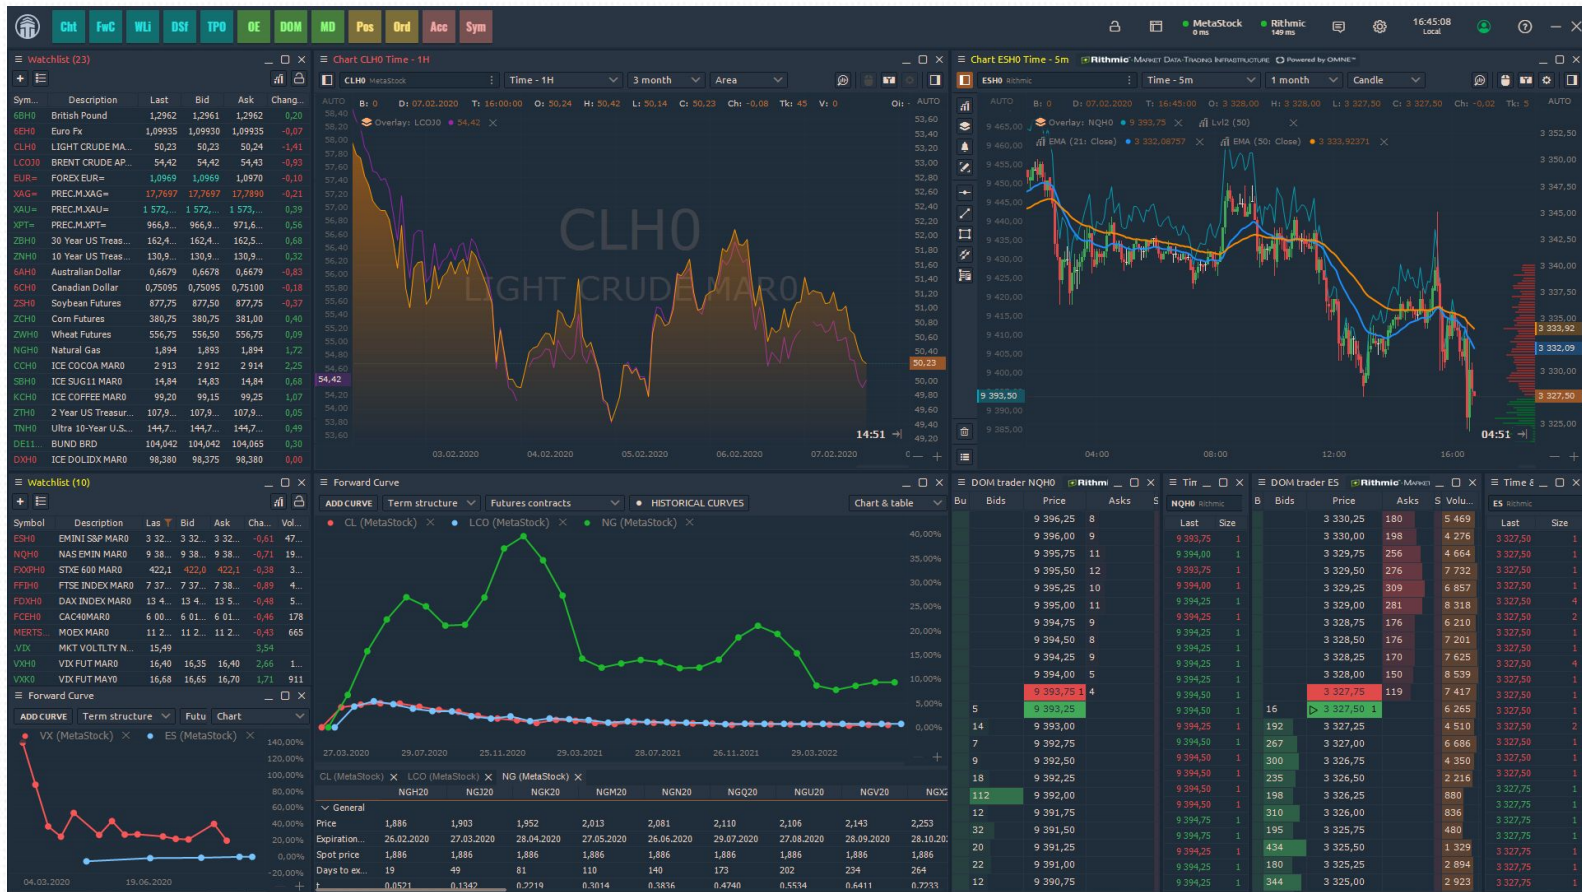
Cht FwC WLi DSf TPO OE DOM MD Pos Ord Acc Sym

MetaStock 0 ms Rithmic 149 ms 16:45:08 Local

Watchlist (23)

| Sym... | Description | Last | Bid | Ask | Chang... |
|---|---|---|---|---|---|
| 6BH0 | British Pound | 1,2962 | 1,2961 | 1,2962 | 0,20 |
| 6EH0 | Euro Fx | 1,09935 | 1,09930 | 1,09935 | -0,07 |
| CLH0 | LIGHT CRUDE MA... | 50,23 | 50,23 | 50,24 | -1,41 |
| LCO30 | BRENT CRUDE AP... | 54,42 | 54,42 | 54,43 | -0,93 |
| EUR= | FOREX EUR= | 1,0969 | 1,0969 | 1,0970 | -0,10 |
| XAG= | PREC.M.XAG= | 17,7697 | 17,7697 | 17,7890 | -0,21 |
| XAU= | PREC.M.XAU= | 1 572,... | 1 572,... | 1 573,... | 0,39 |
| XPT= | PREC.M.XPT= | 966,9... | 966,9... | 971,6... | 0,56 |
| ZBH0 | 30 Year US Treas... | 162,4... | 162,4... | 162,5... | 0,68 |
| ZNH0 | 10 Year US Treas... | 130,9... | 130,9... | 130,9... | 0,32 |
| 6AH0 | Australian Dollar | 0,6679 | 0,6678 | 0,6679 | -0,83 |
| 6CH0 | Canadian Dollar | 0,75095 | 0,75095 | 0,75100 | -0,18 |
| ZSH0 | Soybean Futures | 877,75 | 877,50 | 877,75 | -0,37 |
| ZCH0 | Corn Futures | 380,75 | 380,75 | 381,00 | 0,40 |
| ZWH0 | Wheat Futures | 556,75 | 556,50 | 556,75 | 0,09 |
| NGH0 | Natural Gas | 1,894 | 1,893 | 1,894 | 1,72 |
| CCH0 | ICE COCOA MAR0 | 2 913 | 2 912 | 2 914 | 2,25 |
| SBH0 | ICE SUG11 MAR0 | 14,84 | 14,83 | 14,84 | 0,68 |
| KCH0 | ICE COFFEE MAR0 | 99,20 | 99,15 | 99,25 | 1,07 |
| ZTH0 | 2 Year US Treasur... | 107,9... | 107,9... | 107,9... | 0,05 |
| TNH0 | Ultra 10-Year U.S.... | 144,7... | 144,7... | 144,7... | 0,49 |
| DE11... | BUND BRD | 104,042 | 104,042 | 104,065 | 0,30 |
| DXH0 | ICE DOLIDX MAR0 | 98,380 | 98,375 | 98,380 | 0,00 |

Chart CLH0 Time - 1H
CLH0 MetaStock | Time - 1H | 3 month | Area
AUTO B: 0 D: 07.02.2020 T: 16:00:00 O: 50,24 H: 50,42 L: 50,14 C: 50,23 Ch: -0,08 Tk: 45 V: 0
Overlay: LCOJ0 54,42
CLH0
LIGHT CRUDE MAR0
58,40 58,20 58,00 57,80 57,60 57,40 57,20 57,00 56,80 56,60 56,40 56,20 56,00 55,80 55,60 55,40 55,20 55,00 54,80 54,42 54,20 54,00 53,80 53,60
53,60 53,40 53,20 53,00 52,80 52,60 52,40 52,20 52,00 51,80 51,60 51,40 51,20 51,00 50,80 50,60 50,40 50,23 50,00 49,80 49,60 49,40 49,20
14:51
03.02.2020 04.02.2020 05.02.2020 06.02.2020 07.02.2020

Chart ESH0 Time - 5m Rithmic Market Data-Trading Infrastructure Powered by OMNE
ESH0 Rithmic | Time - 5m | 1 month | Candle
AUTO B: 0 D: 07.02.2020 T: 16:45:00 O: 3 328,00 H: 3 328,00 L: 3 327,50 C: 3 327,50 Ch: -0,02 Tk: 5
Overlay: NQH0 9 393,75 Lvl2 (50)
EMA (21; Close) 3 332,08757 EMA (50; Close) 3 333,92371
9 465,00 9 460,00 9 455,00 9 450,00 9 445,00 9 440,00 9 435,00 9 430,00 9 425,00 9 420,00 9 415,00 9 410,00 9 405,00 9 400,00 9 393,50 9 390,00 9 385,00
3 352,50 3 350,00 3 347,50 3 345,00 3 342,50 3 340,00 3 337,50 3 335,00 3 333,92 3 332,09 3 330,00 3 327,50 3 325,00
04:51
04:00 08:00 12:00 16:00

Watchlist (10)

| Symbol | Description | Las | Bid | Ask | Cha... | Vol... |
|---|---|---|---|---|---|---|
| ESH0 | EMINI S&P MAR0 | 3 32... | 3 32... | 3 32... | -0,61 | 47... |
| NQH0 | NAS EMIN MAR0 | 9 38... | 9 38... | 9 38... | -0,71 | 19... |
| FXXPH0 | STXE 600 MAR0 | 422,1 | 422,0 | 422,1 | -0,38 | 3... |
| FFIH0 | FTSE INDEX MAR0 | 7 37... | 7 37... | 7 38... | -0,89 | 4... |
| FDXH0 | DAX INDEX MAR0 | 13 4... | 13 4... | 13 5... | -0,48 | 5... |
| FCEH0 | CAC40MAR0 | 6 00... | 6 01... | 6 01... | -0,46 | 178 |
| MERTS... | MOEX MAR0 | 11 2... | 11 2... | 11 2... | -0,43 | 665 |
| .VIX | MKT VOLTLTY N... | 15,49 | | | 3,54 | |
| VXH0 | VIX FUT MAR0 | 16,40 | 16,35 | 16,40 | 2,66 | 1... |
| VXK0 | VIX FUT MAY0 | 16,68 | 16,65 | 16,70 | 1,71 | 911 |

Forward Curve
ADD CURVE | Term structure | Futu | Chart
VX (MetaStock) ES (MetaStock)
140,00% 120,00% 100,00% 80,00% 60,00% 40,00% 20,00% 0,00% -20,00%
04.03.2020 19.06.2020

Forward Curve
ADD CURVE | Term structure | Futures contracts | HISTORICAL CURVES | Chart & table
CL (MetaStock) LCO (MetaStock) NG (MetaStock)
40,00% 35,00% 30,00% 25,00% 20,00% 15,00% 10,00% 5,00% 0,00%
27.03.2020 29.07.2020 25.11.2020 29.03.2021 28.07.2021 26.11.2021 29.03.2022
CL (MetaStock) LCO (MetaStock) NG (MetaStock)

| | NGH20 | NGJ20 | NGK20 | NGM20 | NGN20 | NGQ20 | NGU20 | NGV20 | NGX |
|---|---|---|---|---|---|---|---|---|---|
| General | | | | | | | | | |
| Price | 1,886 | 1,903 | 1,952 | 2,013 | 2,081 | 2,110 | 2,106 | 2,143 | 2,253 |
| Expiration... | 26.02.2020 | 27.03.2020 | 28.04.2020 | 27.05.2020 | 26.06.2020 | 29.07.2020 | 27.08.2020 | 28.09.2020 | 28.10.20 |
| Spot price | 1,886 | 1,886 | 1,886 | 1,886 | 1,886 | 1,886 | 1,886 | 1,886 | 1,886 |
| Days to ex... | 19 | 49 | 81 | 110 | 140 | 173 | 202 | 234 | 264 |
| | 0,0521 | 0,1342 | 0,2219 | 0,3014 | 0,3836 | 0,4740 | 0,5534 | 0,6411 | 0,7233 |

DOM trader NQH0 Rithmic

| Bu | Bids | Price | Asks |
|---|---|---|---|
| | | 9 396,25 | 8 |
| | | 9 396,00 | 9 |
| | | 9 395,75 | 11 |
| | | 9 395,50 | 12 |
| | | 9 395,25 | 10 |
| | | 9 395,00 | 11 |
| | | 9 394,75 | 9 |
| | | 9 394,50 | 8 |
| | | 9 394,25 | 9 |
| | | 9 394,00 | 5 |
| | | 9 393,75 1 | 4 |
| 5 | | 9 393,25 | |
| 14 | | 9 393,00 | |
| 7 | | 9 392,75 | |
| 9 | | 9 392,50 | |
| 18 | | 9 392,25 | |
| 112 | | 9 392,00 | |
| 12 | | 9 391,75 | |
| 32 | | 9 391,50 | |
| 20 | | 9 391,25 | |
| 22 | | 9 391,00 | |
| 12 | | 9 390,75 | |

Tim
NQH0 Rithmic
Last Size
9 393,75 1
9 394,00 1
9 393,75 1
9 394,00 1
9 394,25 1
9 394,25 1
9 394,25 1
9 394,25 1
9 394,25 1
9 394,50 1
9 394,50 1
9 394,25 1
9 394,50 1
9 394,50 1
9 394,50 1
9 394,50 1
9 394,50 1
9 394,75 1
9 394,75 1
9 394,25 1
9 394,25 1
9 394,25 1

DOM trader ES Rithmic Market

| B | Bids | Price | Asks | S | Volu... |
|---|---|---|---|---|---|
| | | 3 330,25 | 180 | | 5 469 |
| | | 3 330,00 | 198 | | 4 276 |
| | | 3 329,75 | 256 | | 4 664 |
| | | 3 329,50 | 276 | | 7 732 |
| | | 3 329,25 | 309 | | 6 857 |
| | | 3 329,00 | 281 | | 8 318 |
| | | 3 328,75 | 176 | | 6 210 |
| | | 3 328,50 | 176 | | 7 201 |
| | | 3 328,25 | 170 | | 7 625 |
| | | 3 328,00 | 150 | | 8 539 |
| | | 3 327,75 | 119 | | 7 417 |
| | 16 | 3 327,50 1 | | | 6 265 |
| | 192 | 3 327,25 | | | 4 510 |
| | 267 | 3 327,00 | | | 6 686 |
| | 300 | 3 326,75 | | | 4 350 |
| | 235 | 3 326,50 | | | 2 216 |
| | 198 | 3 326,25 | | | 880 |
| | 310 | 3 326,00 | | | 836 |
| | 195 | 3 325,75 | | | 480 |
| | 434 | 3 325,50 | | | 1 329 |
| | 180 | 3 325,25 | | | 2 894 |
| | 344 | 3 325,00 | | | 2 923 |

Time &
ES Rithmic
Last Size
3 327,50 1
3 327,50 1
3 327,50 1
3 327,50 1
3 327,50 1
3 327,50 2
3 327,50 1
3 327,50 1
3 327,50 1
3 327,50 1
3 327,50 1
3 327,50 1
3 327,50 1
3 327,50 1
3 327,50 1
3 327,75 1
3 327,75 1
3 327,75 1
3 327,75 1
3 327,75 1
3 327,75 1
3 327,75 1